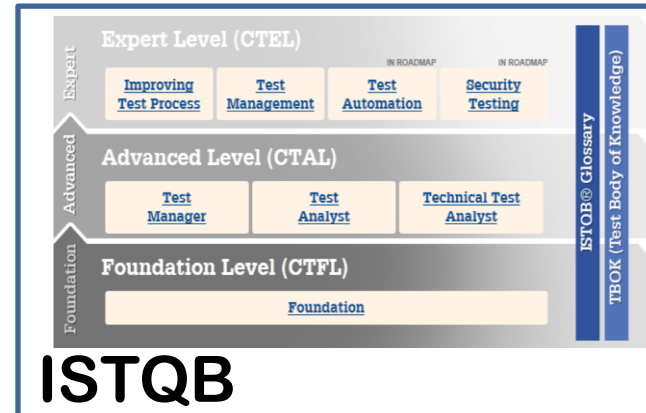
Expert

Expert Level (CTEL)

IN ROADMAP

IN ROADMAP

Improving Test Process

Test Management

Test Automation

Security Testing

Advanced

Advanced Level (CTAL)

Test Manager

Test Analyst

Technical Test Analyst

Foundation

Foundation Level (CTFL)

Foundation

ISTQB® Glossary

TBOK (Test Body of Knowledge)

ISTQB